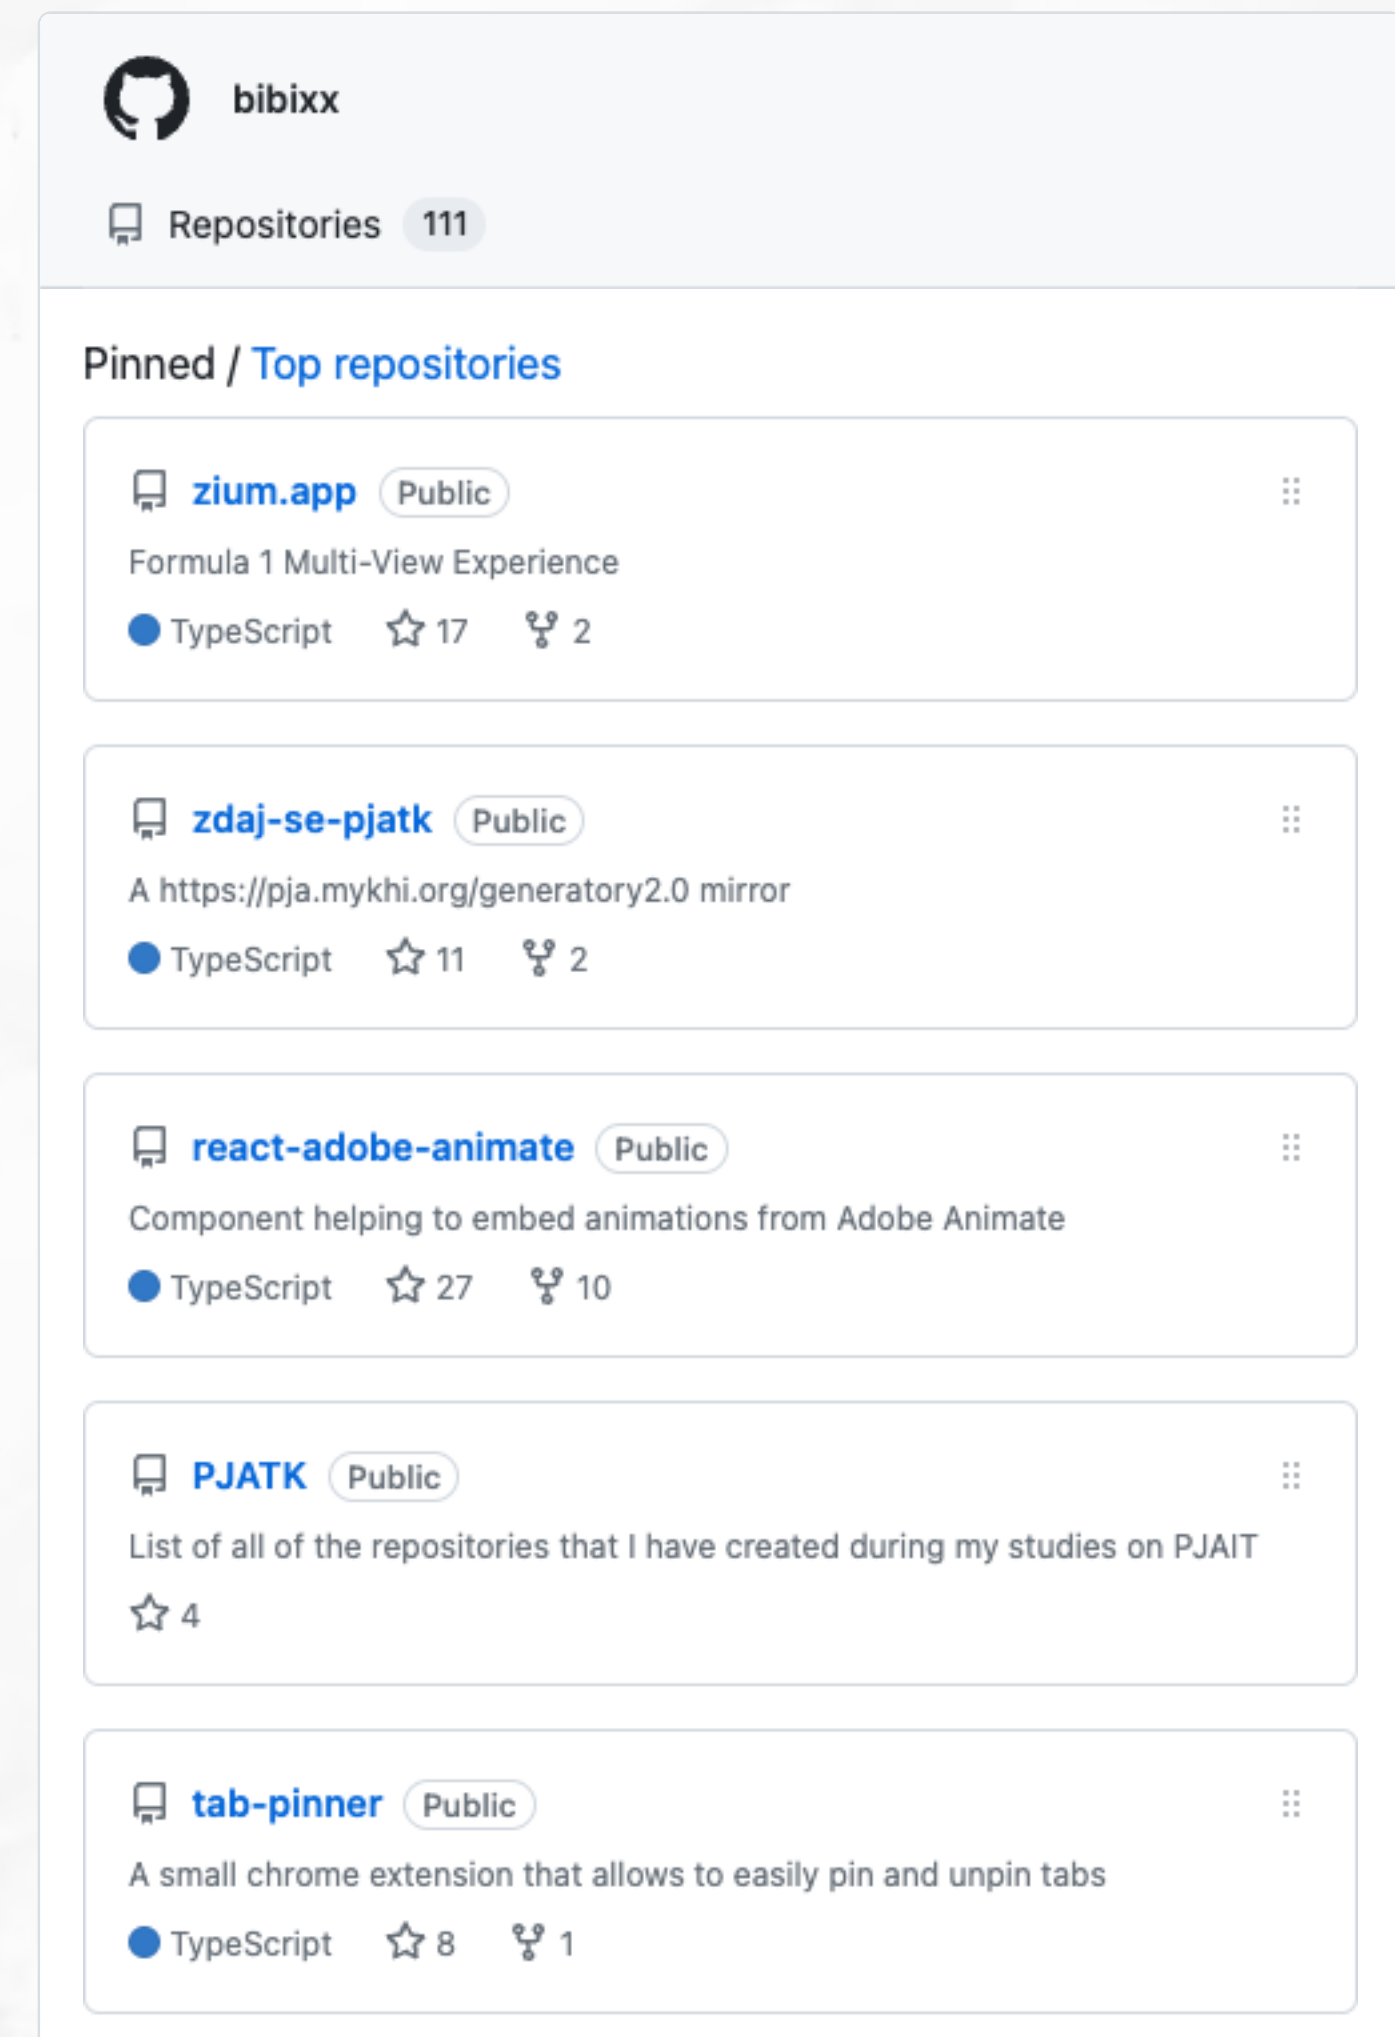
bibixx

Repositories 111

Pinned / Top repositories

zium.app Public

Formula 1 Multi-View Experience

TypeScript 17 2

zdaj-se-pjatk Public

A https://pja.mykhi.org/generatory2.0 mirror

TypeScript 11 2

react-adobe-animate Public

Component helping to embed animations from Adobe Animate

TypeScript 27 10

PJATK Public

List of all of the repositories that I have created during my studies on PJAIT

4

tab-pinner Public

A small chrome extension that allows to easily pin and unpin tabs

TypeScript 8 1